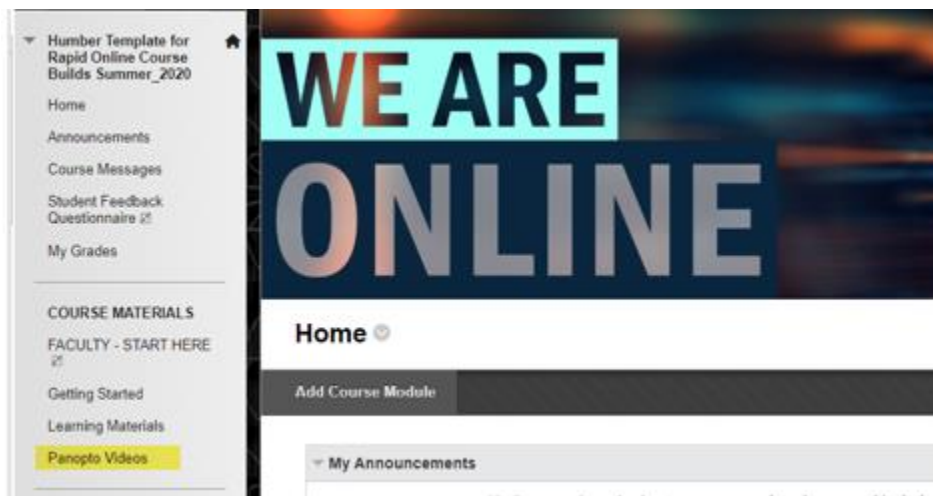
Humber Template for Rapid Online Course Builds Summer_2020

Home

Announcements

Course Messages

Student Feedback Questionnaire

My Grades

COURSE MATERIALS

FACULTY - START HERE

Getting Started

Learning Materials

Panopto Videos

WE ARE

ONLINE

Home

Add Course Module

My Announcements